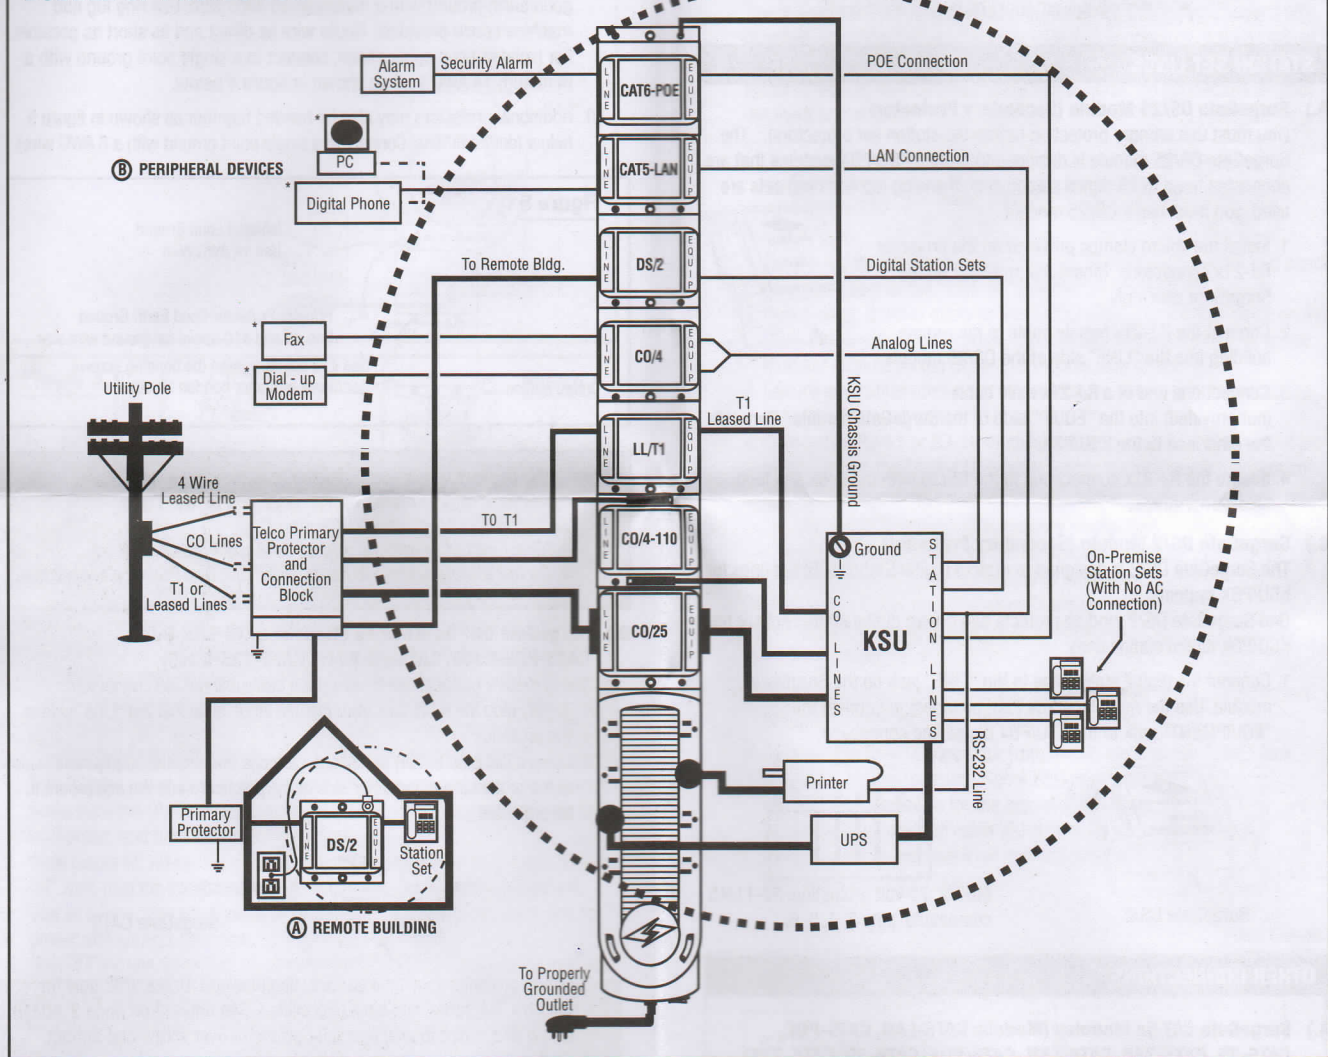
Alarm System

Security Alarm

POE Connection

CAT6-POE

LINE

EQUIP

PC

B PERIPHERAL DEVICES

LAN Connection

CAT5-LAN

Digital Phone

To Remote Bldg.

DS/2

Digital Station Sets

Fax

Analog Lines

CO/4

Dial - up Modem

Utility Pole

KSU Chassis Ground

T1 Leased Line

LL/T1

4 Wire Leased Line

TO T1

CO Lines

Telco Primary Protector and Connection Block

CO/4-110

Ground

T1 or Leased Lines

STATION LINES

On-Premise Station Sets (With No AC Connection)

CO/25

CO LINES

KSU

RS-232 Line

Printer

Primary Protector

DS/2

Station Set

UPS

A REMOTE BUILDING

To Properly Grounded Outlet